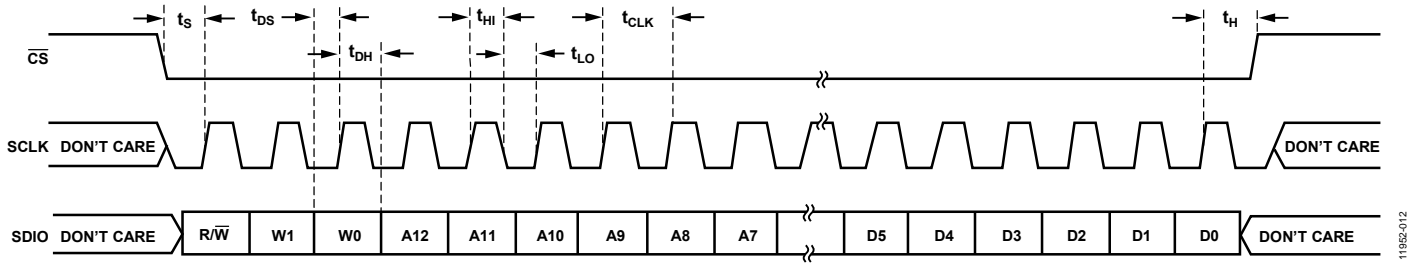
$t_S$ $t_{DS}$ $t_{DH}$ $t_{HI}$ $t_{LO}$ $t_{CLK}$ $t_H$

$\overline{CS}$

SCLK DON'T CARE

DON'T CARE

SDIO DON'T CARE

R/$\overline{W}$ W1 W0 A12 A11 A10 A9 A8 A7 D5 D4 D3 D2 D1 D0

DON'T CARE

11952-012